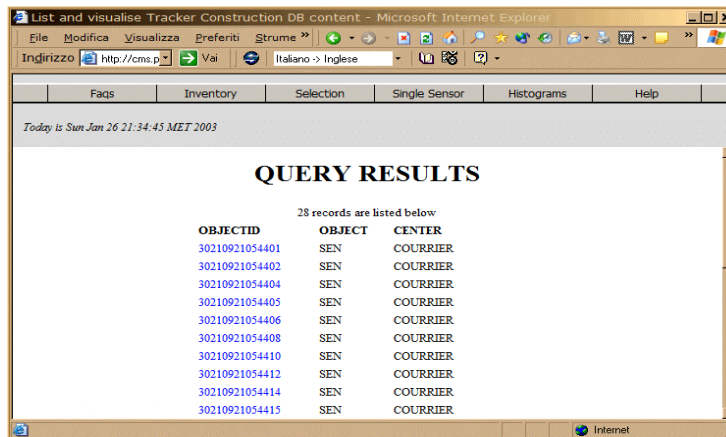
List and visualise Tracker Construction DB content - Microsoft Internet Explorer

File Modifica Visualizza Preferiti Strume »

Indirizzo http://cms.p Vai Italiano -> Inglese

Faqs | Inventory | Selection | Single Sensor | Histograms | Help

Today is Sun Jan 26 21:34:45 MET 2003

QUERY RESULTS

28 records are listed below

| OBJECTID | OBJECT | CENTER |
|---|---|---|
| 30210921054401 | SEN | COURRIER |
| 30210921054402 | SEN | COURRIER |
| 30210921054404 | SEN | COURRIER |
| 30210921054405 | SEN | COURRIER |
| 30210921054406 | SEN | COURRIER |
| 30210921054408 | SEN | COURRIER |
| 30210921054410 | SEN | COURRIER |
| 30210921054412 | SEN | COURRIER |
| 30210921054414 | SEN | COURRIER |
| 30210921054415 | SEN | COURRIER |

Internet